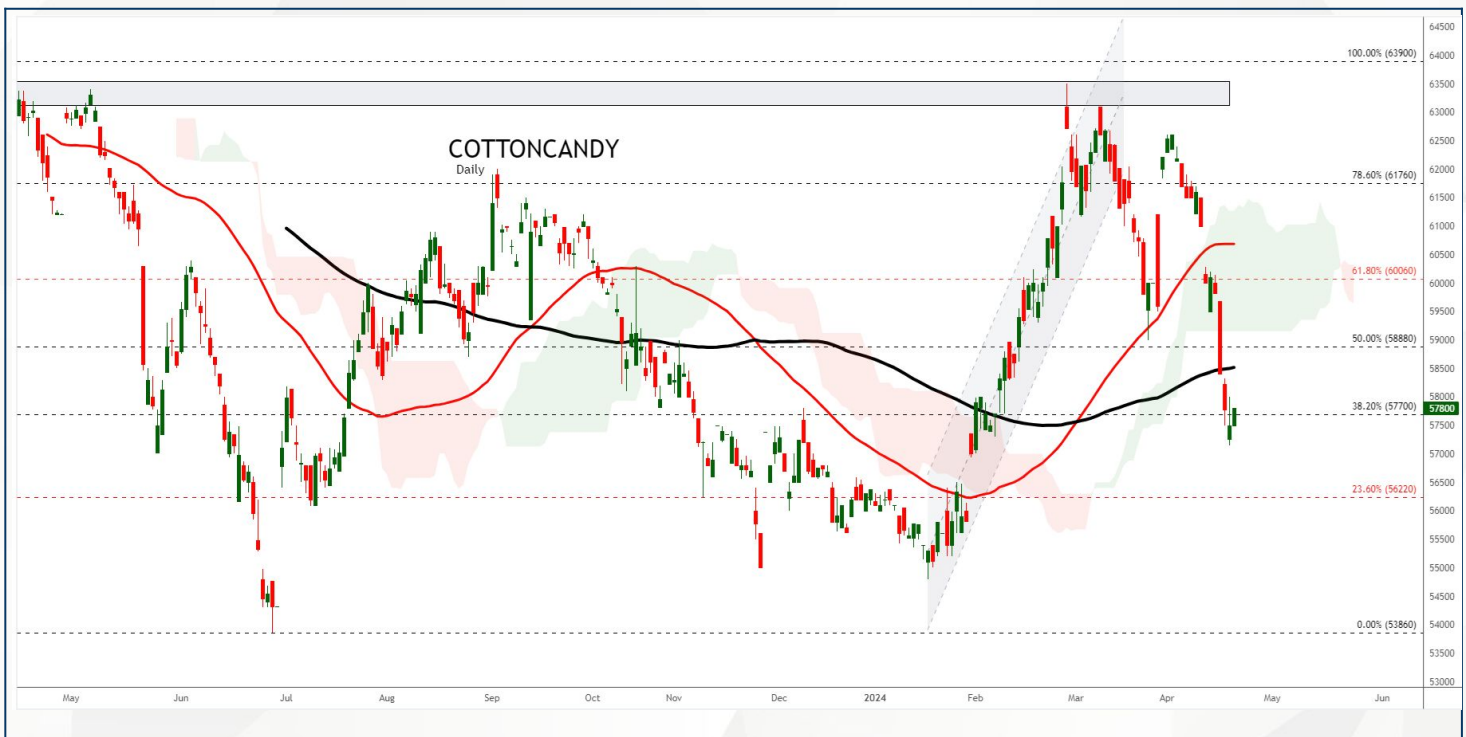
COTTONCANDY
Daily

100.00% (63900)
78.60% (61760)
61.80% (60060)
50.00% (58880)
38.20% (57700)
23.60% (56220)
0.00% (53860)

64500
64000
63500
63000
62500
62000
61500
61000
60500
60000
59500
59000
58500
58000
57800
57500
57000
56500
56000
55500
55000
54500
54000
53500
53000

May
Jun
Jul
Aug
Sep
Oct
Nov
Dec
2024
Feb
Mar
Apr
May
Jun